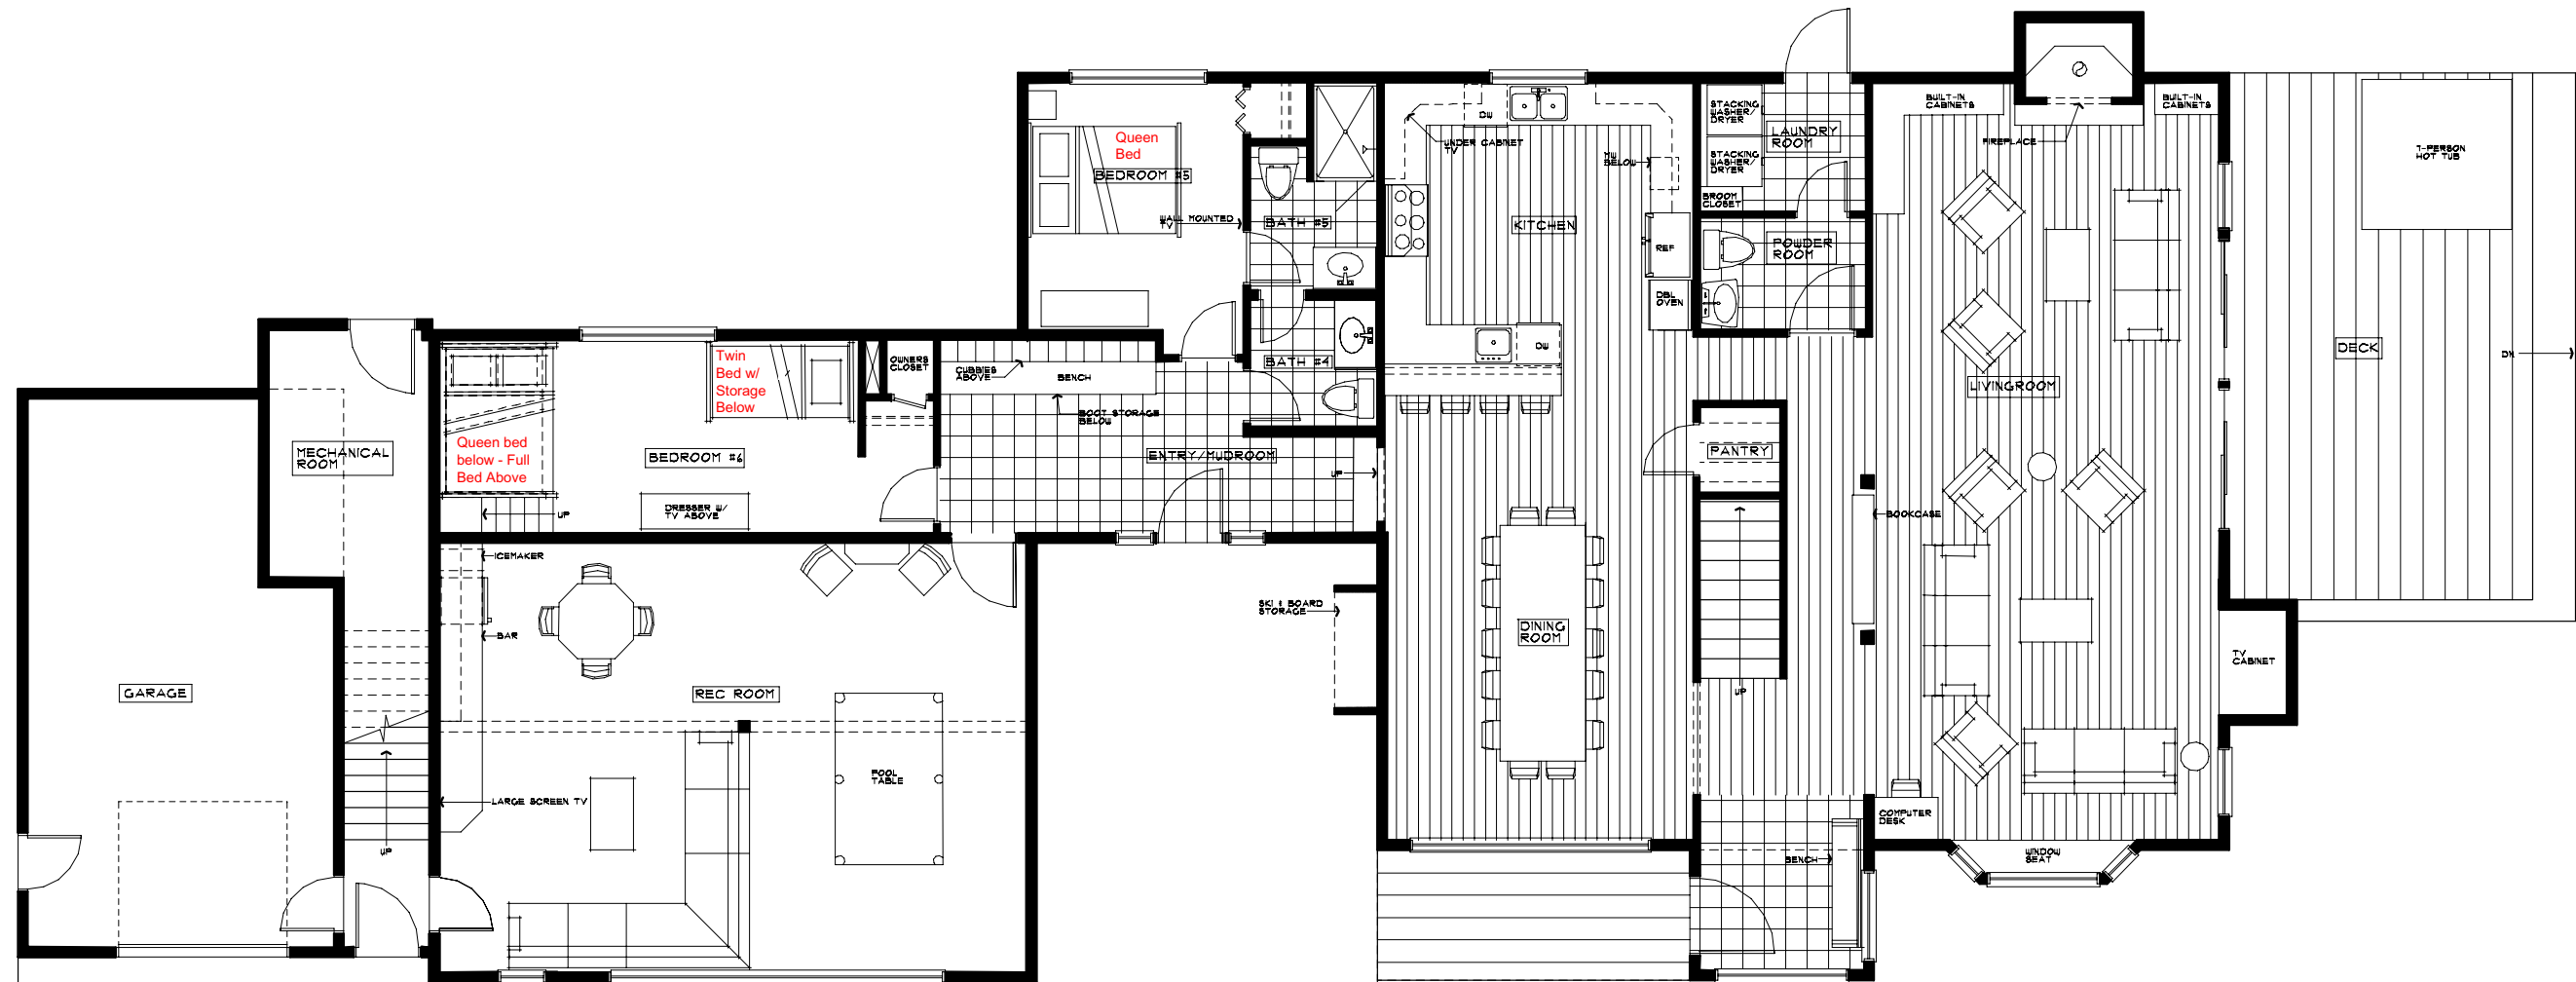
Queen Bed
BEDROOM #5
WALL MOUNTED TV
BATH #5
BATH #4
DW
UNDER CABINET TV
MW BELOW
KITCHEN
REF
DBL OVEN
DW
STACKING WASHER/ DRYER
STACKING WASHER/ DRYER
LAUNDRY ROOM
BROOM CLOSET
POWDER ROOM
BUILT-IN CABINETS
FIREPLACE
BUILT-IN CABINETS
7-PERSON HOT TUB
DECK
DN
LIVINGROOM
PANTRY
BOOKCASE
TV CABINET
Twin Bed w/ Storage Below
OWNERS CLOSET
CUBBIES ABOVE
BENCH
BOOT STORAGE BELOW
MECHANICAL ROOM
Queen bed below - Full Bed Above
BEDROOM #6
ENTRY/MUDROOM
UP
UP
DRESSER W/ TV ABOVE
ICEMAKER
BAR
SKI & BOARD STORAGE
DINING ROOM
UP
GARAGE
REC ROOM
POOL TABLE
LARGE SCREEN TV
UP
COMPUTER DESK
BENCH
WINDOW SEAT